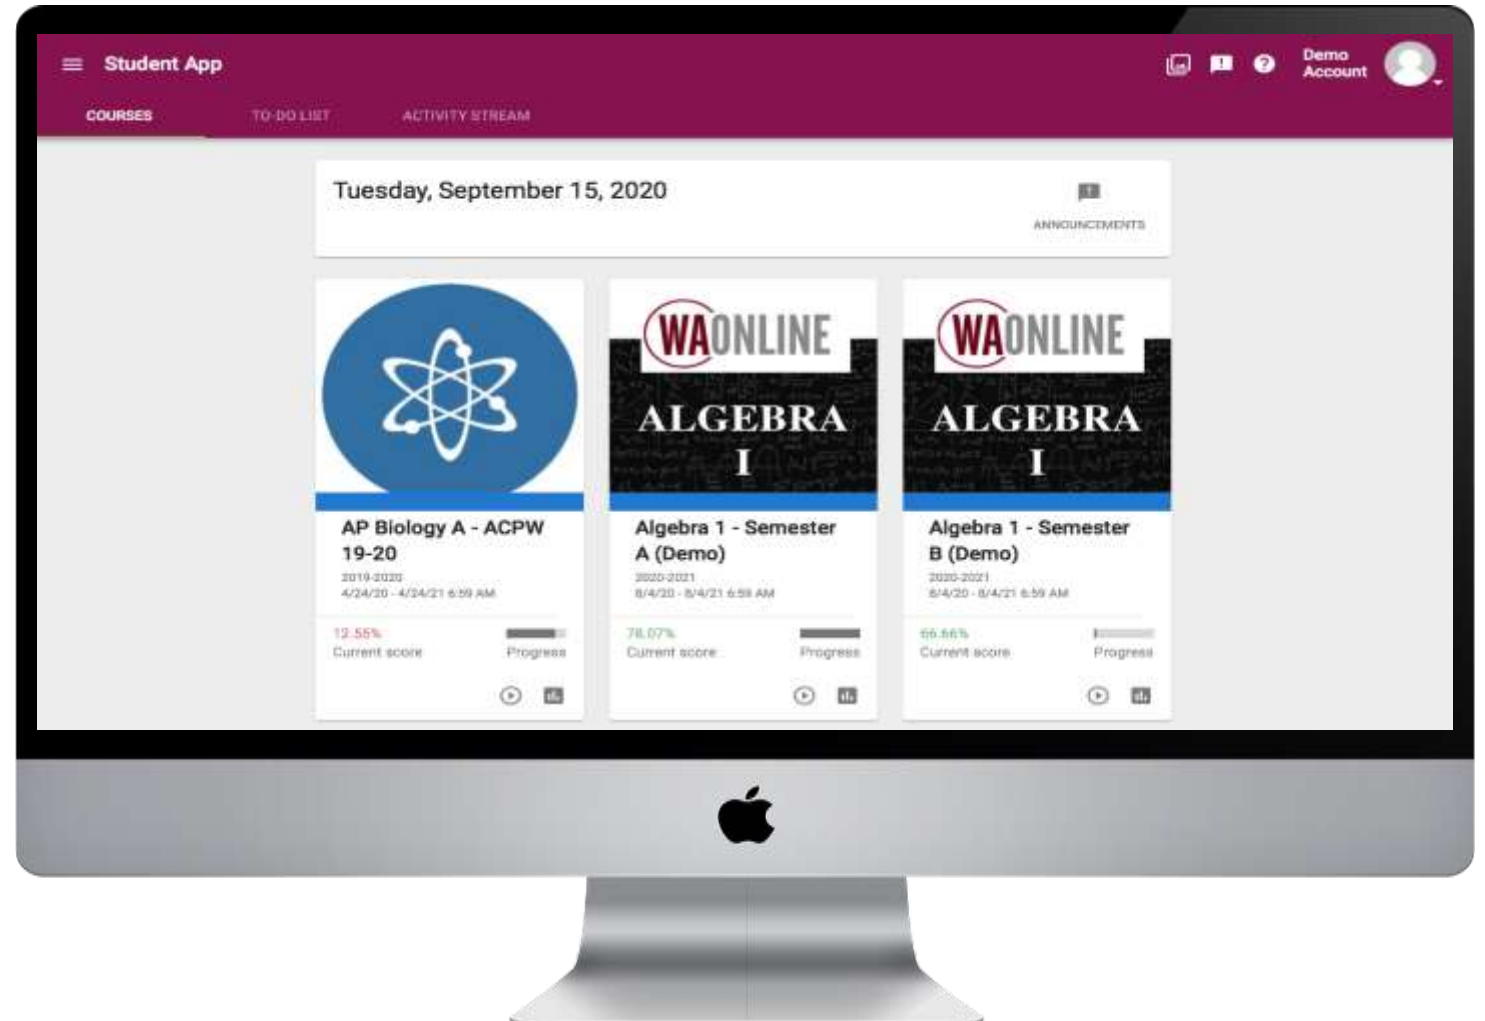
Student App

Demo Account

COURSES

TO-DO LIST

ACTIVITY STREAM

Tuesday, September 15, 2020

ANNOUNCEMENTS

AP Biology A - ACPW 19-20

2019-2020

4/24/20 - 4/24/21 6:59 AM

12.55%

Current score

Progress

WAONLINE

ALGEBRA I

Algebra 1 - Semester A (Demo)

2020-2021

8/4/20 - 8/4/21 6:59 AM

78.07%

Current score

Progress

WAONLINE

ALGEBRA I

Algebra 1 - Semester B (Demo)

2020-2021

8/4/20 - 8/4/21 6:59 AM

66.66%

Current score

Progress